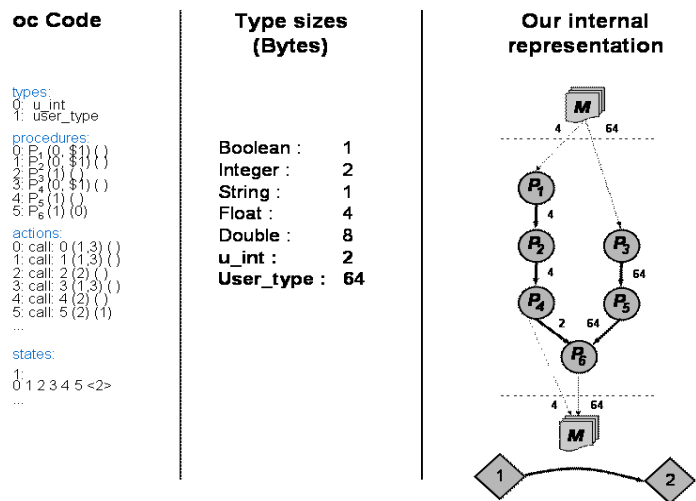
oc Code

types:
0: u_int
1: user_type

procedures:
0: $P_1$ (0, \$1) ( )
1: $P_2$ (0, \$1) ( )
2: $P_3$ (1) ( )
3: $P_4$ (0, \$1) ( )
4: $P_5$ (1) ( )
5: $P_6$ (1) (0)

actions:
0: call: 0 (1,3) ( )
1: call: 1 (1,3) ( )
2: call: 2 (2) ( )
3: call: 3 (1,3) ( )
4: call: 4 (2) ( )
5: call: 5 (2) (1)
...

states:
1:
0 1 2 3 4 5 <2>
...

Type sizes (Bytes)

| | |
|---|---|
| Boolean : | 1 |
| Integer : | 2 |
| String : | 1 |
| Float : | 4 |
| Double : | 8 |
| u_int : | 2 |
| User_type : | 64 |

Our internal representation

M
4
64
$P_1$
4
$P_2$
$P_3$
4
64
$P_4$
$P_5$
2
64
$P_6$
4
64
M
1
2